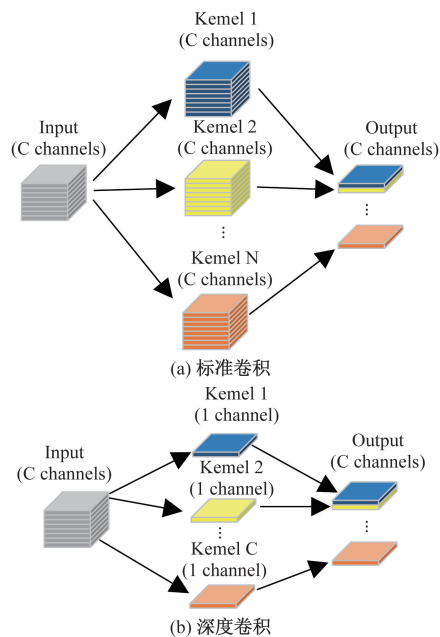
Kemel 1
(C channels)

Input
(C channels)

Kemel 2
(C channels)

Output
(C channels)

⋮

⋮

Kemel N
(C channels)

(a) 标准卷积

Kemel 1
(1 channel)

Input
(C channels)

Kemel 2
(1 channel)

Output
(C channels)

⋮

⋮

Kemel C
(1 channel)

(b) 深度卷积